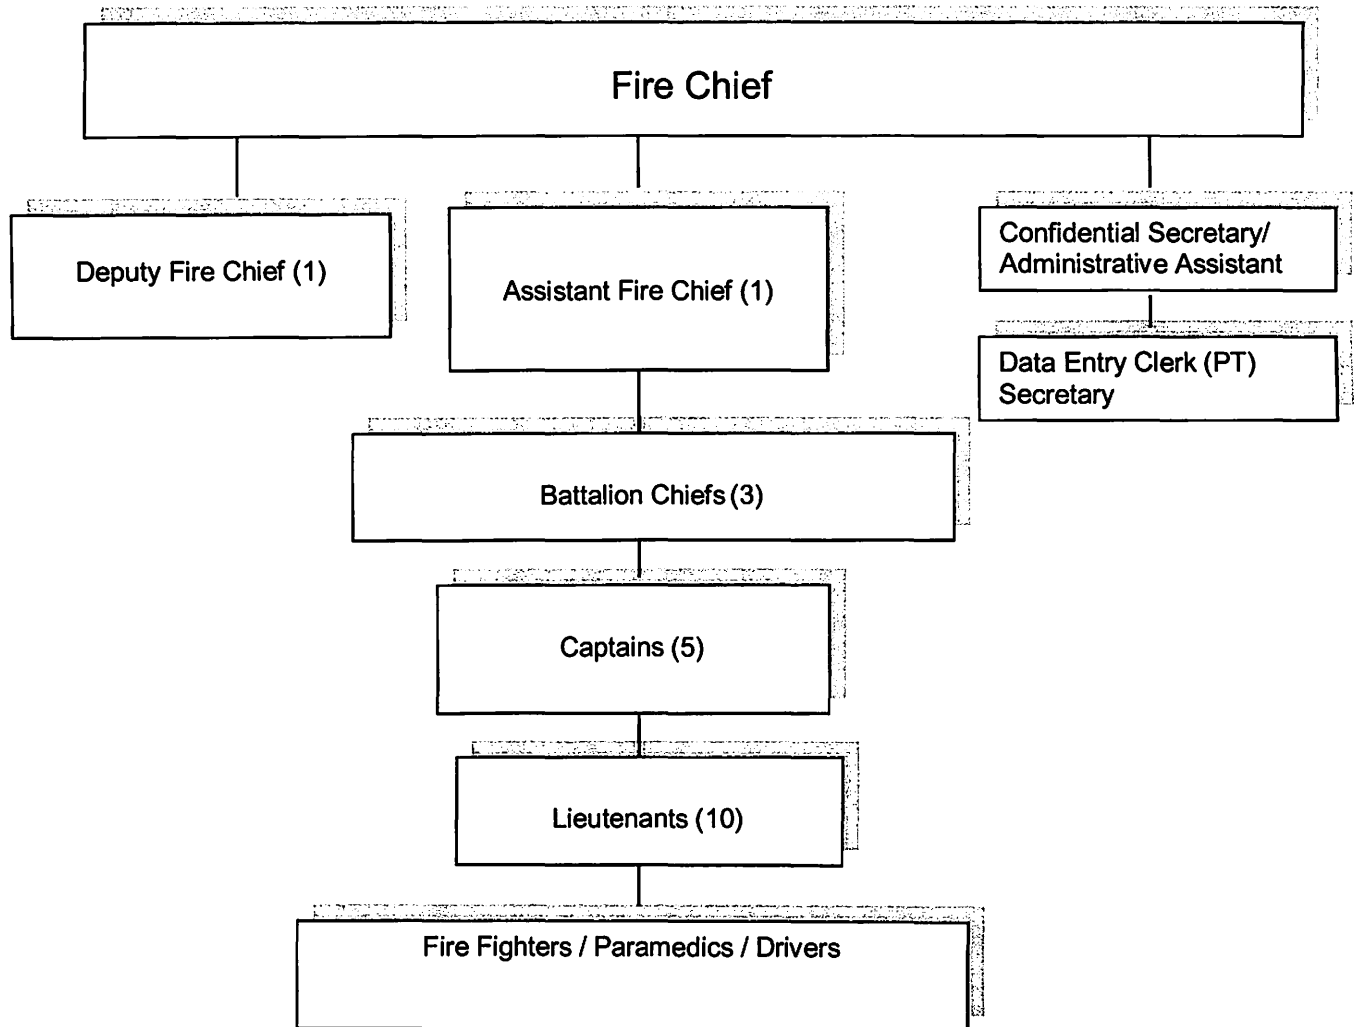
Fire Chief

Deputy Fire Chief (1)

Assistant Fire Chief (1)

Confidential Secretary/ Administrative Assistant

Data Entry Clerk (PT) Secretary

Battalion Chiefs (3)

Captains (5)

Lieutenants (10)

Fire Fighters / Paramedics / Drivers